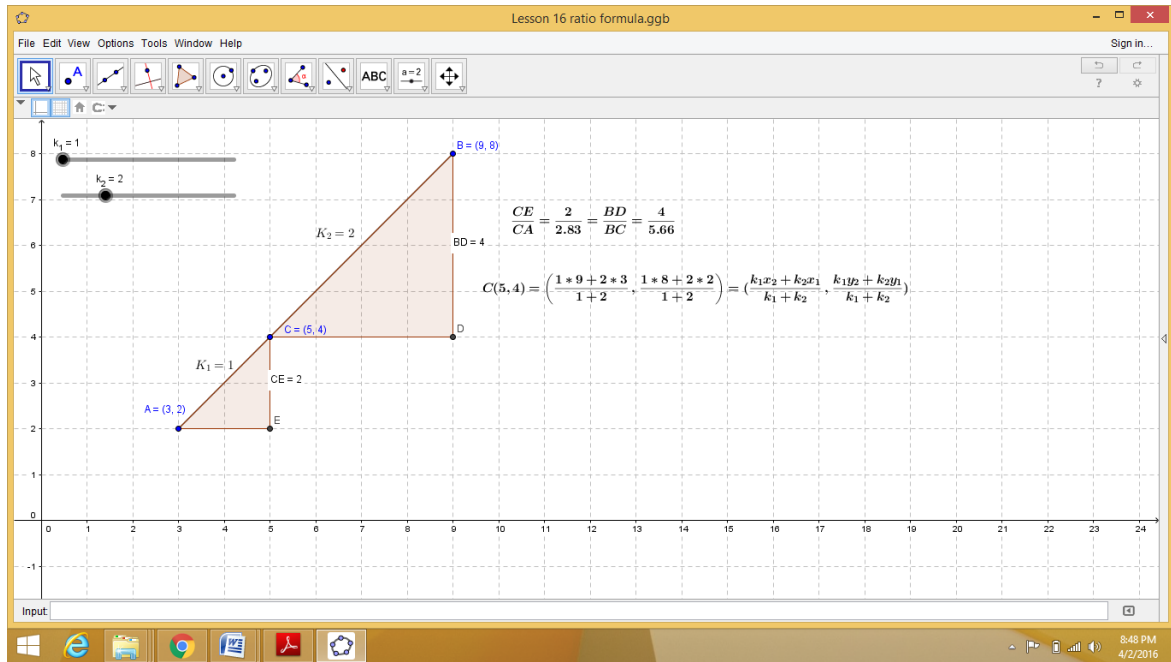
Lesson 16 ratio formula.ggb

File Edit View Options Tools Window Help

Sign in...

ABC

a = 2

C:

$k_1 = 1$

$k_2 = 2$

B = (9, 8)

$K_2 = 2$

BD = 4

$\frac{CE}{CA} = \frac{2}{2.83} = \frac{BD}{BC} = \frac{4}{5.66}$

$C(5,4) = \left(\frac{1*9+2*3}{1+2}, \frac{1*8+2*2}{1+2}\right) = \left(\frac{k_1x_2+k_2x_1}{k_1+k_2}, \frac{k_1y_2+k_2y_1}{k_1+k_2}\right)$

C = (5, 4)

D

$K_1 = 1$

CE = 2

A = (3, 2)

E

8
7
6
5
4
3
2
1
0
-1

0 1 2 3 4 5 6 7 8 9 10 11 12 13 14 15 16 17 18 19 20 21 22 23 24

Input:

8:48 PM
4/2/2016